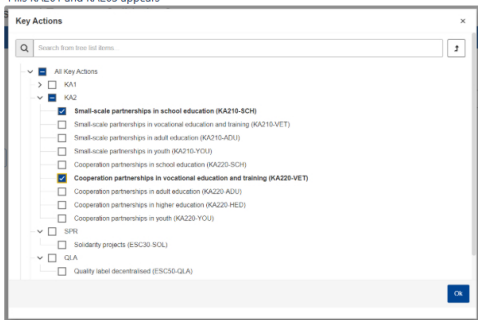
Key Actions

×

Search from tree list items...

All Key Actions

KA1

KA2

Small-scale partnerships in school education (KA210-SCH)

Small-scale partnerships in vocational education and training (KA210-VET)

Small-scale partnerships in adult education (KA210-ADU)

Small-scale partnerships in youth (KA210-YOU)

Cooperation partnerships in school education (KA220-SCH)

Cooperation partnerships in vocational education and training (KA220-VET)

Cooperation partnerships in adult education (KA220-ADU)

Cooperation partnerships in higher education (KA220-HED)

Cooperation partnerships in youth (KA220-YOU)

SPR

Solidarity projects (ESC30-SOL)

QLA

Quality label decentralised (ESC50-QLA)

Ok